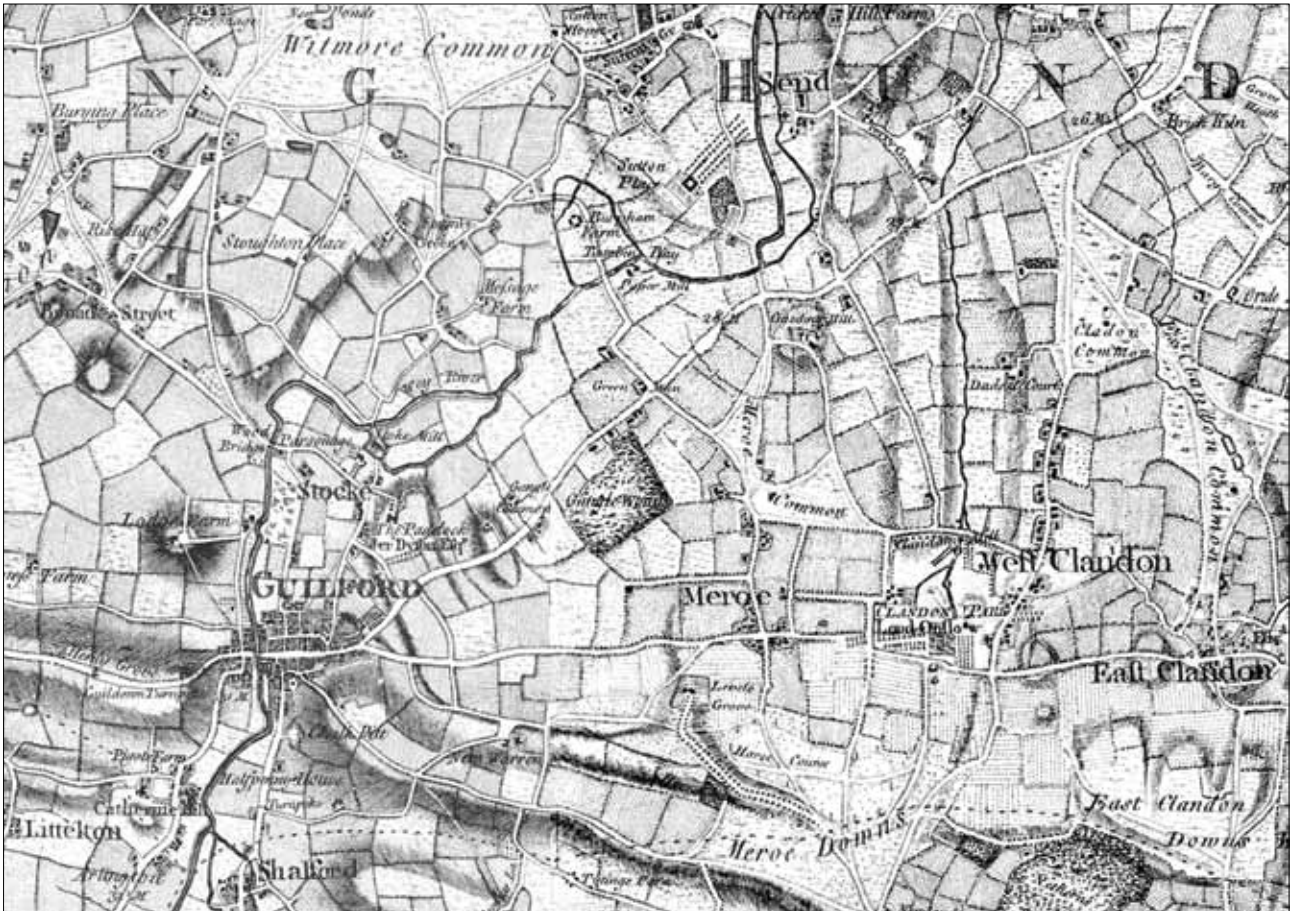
Witmore Common
N
G
H
Send
U
N
D
Burying Place
Sutton Place
Stoughton Place
Bowbrook Farm
Messuage Farm
Paper Mill
Street
Gosden Hill
Green Man
Clandon Common
Dedswell Court
Merow
Common
Woodbridge
Parsonage
Stoke
Lodge Farm
The Paddock
Gosden Wood
West Clandon
GUILFORD
Merow
CLANDON PARK
Lord Onslow
East Clandon
Chalk Pits
New Farm
Horse Course
Halfpenny House
Catherine Hill
Littleton
Shalford
Merow Downs
East Clandon
Downs
Farm